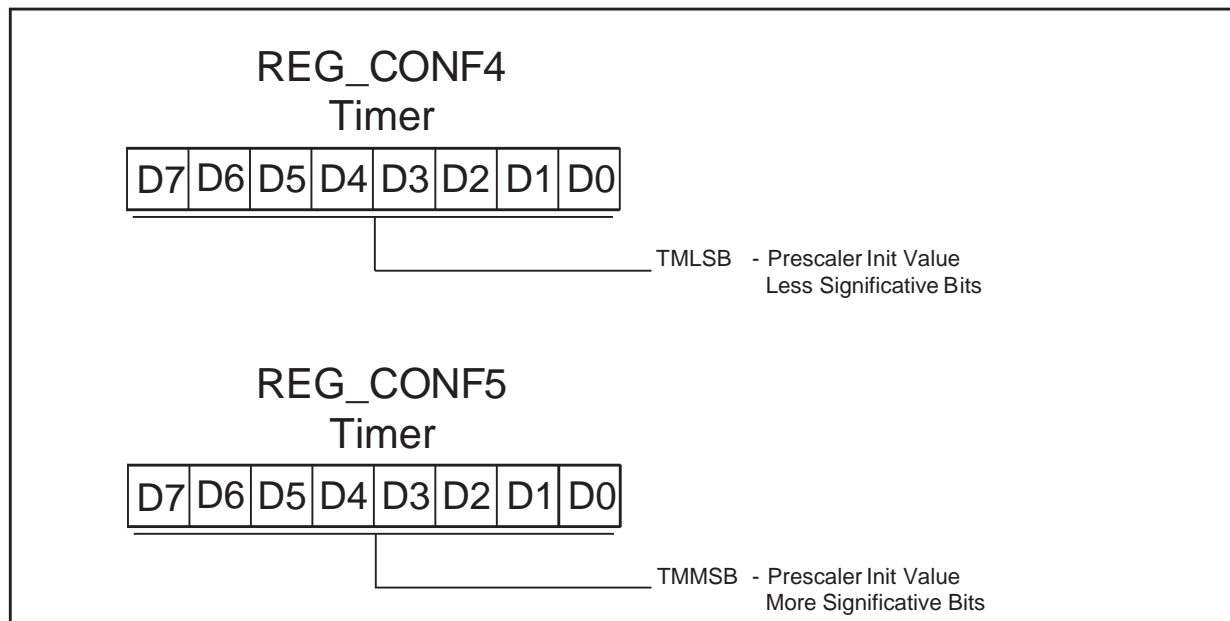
REG_CONF4
Timer

| D7 | D6 | D5 | D4 | D3 | D2 | D1 | D0 |
|---|---|---|---|---|---|---|---|

TMLSB - Prescaler Init Value
Less Significative Bits

REG_CONF5
Timer

| D7 | D6 | D5 | D4 | D3 | D2 | D1 | D0 |
|---|---|---|---|---|---|---|---|

TMMSB - Prescaler Init Value
More Significative Bits